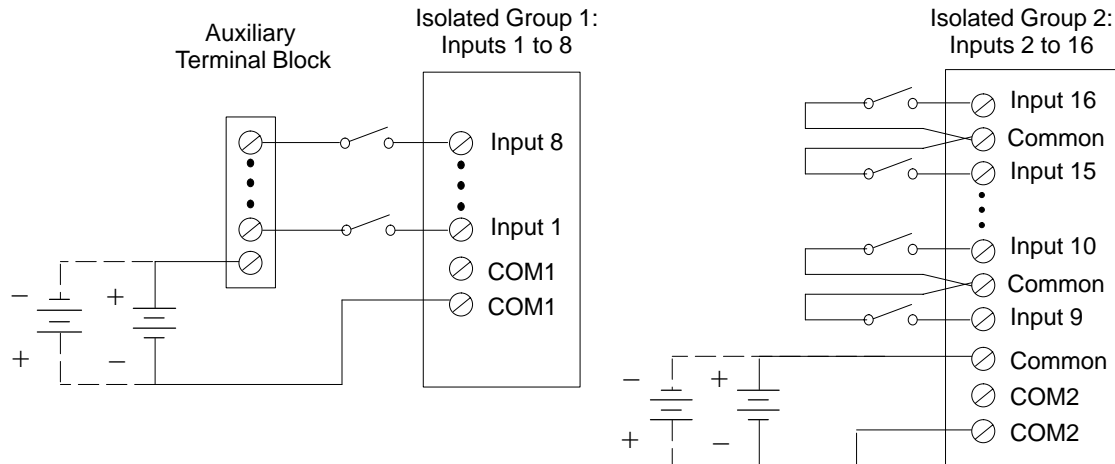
Auxiliary Terminal Block

Isolated Group 1: Inputs 1 to 8

Input 8

Input 1

COM1

COM1

−

+

+

−

Isolated Group 2: Inputs 2 to 16

Input 16

Common

Input 15

Input 10

Common

Input 9

Common

COM2

COM2

−

+

+

−